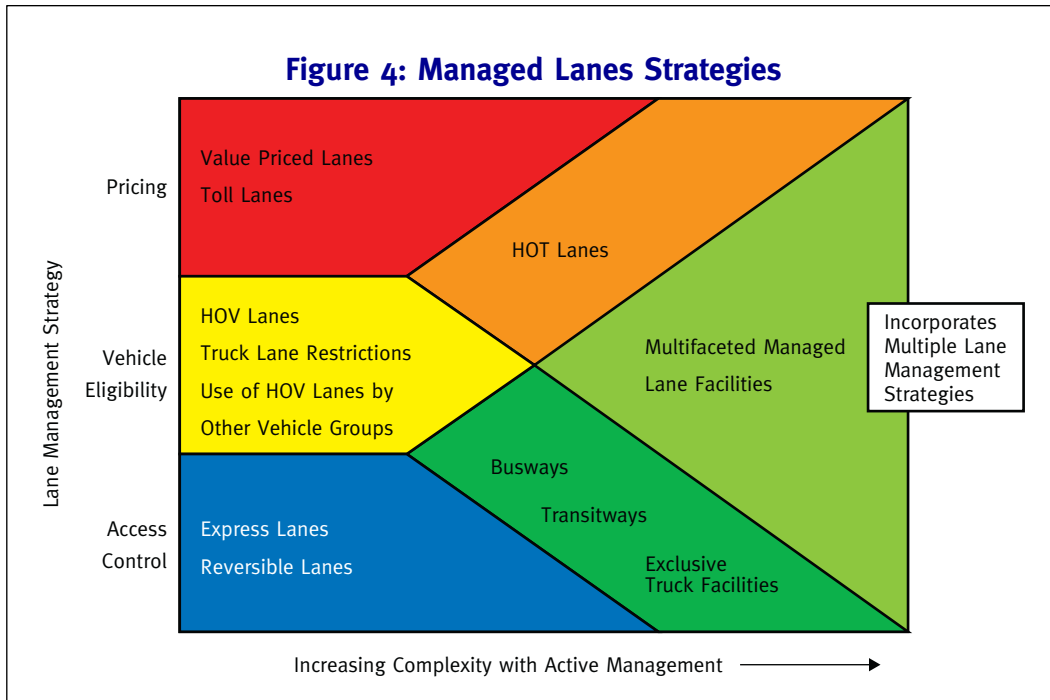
Figure 4: Managed Lanes Strategies

Lane Management Strategy

Pricing

Value Priced Lanes
Toll Lanes

HOT Lanes

Vehicle Eligibility

HOV Lanes
Truck Lane Restrictions
Use of HOV Lanes by Other Vehicle Groups

Multifaceted Managed Lane Facilities

Incorporates Multiple Lane Management Strategies

Access Control

Express Lanes
Reversible Lanes

Busways
Transitways
Exclusive Truck Facilities

Increasing Complexity with Active Management